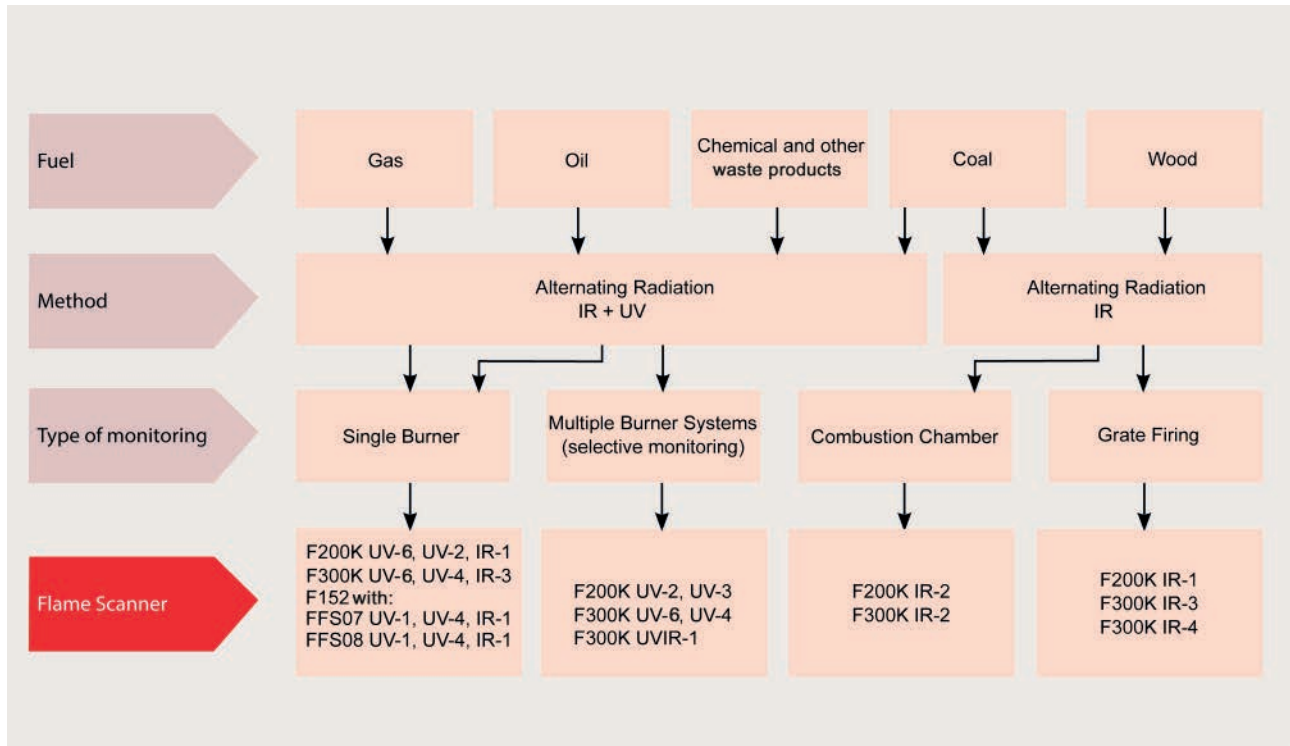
Fuel

Gas

Oil

Chemical and other waste products

Coal

Wood

Method

Alternating Radiation
IR + UV

Alternating Radiation
IR

Type of monitoring

Single Burner

Multiple Burner Systems (selective monitoring)

Combustion Chamber

Grate Firing

Flame Scanner

F200K UV-6, UV-2, IR-1
F300K UV-6, UV-4, IR-3
F152 with:
FFS07 UV-1, UV-4, IR-1
FFS08 UV-1, UV-4, IR-1

F200K UV-2, UV-3
F300K UV-6, UV-4
F300K UVIR-1

F200K IR-2
F300K IR-2

F200K IR-1
F300K IR-3
F300K IR-4